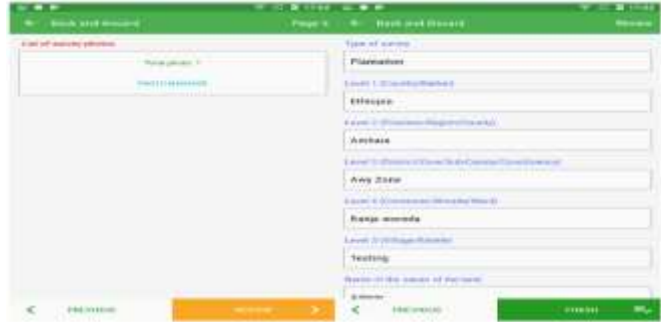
Back and Record
Page 5
List of survey photos
Total photo: 1
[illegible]
< PREVIOUS
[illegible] >

Back and Record
Review
Type of survey
Plantation
Level 1 (Country/Nation)
Ethiopia
Level 2 (Province/Region/State)
Amhara
Level 3 (District/Zone/Sub-County/Constituency)
Awy Zone
Level 4 (Commune/Woreda/Ward)
Banja woreda
Level 5 (Village/Kebele)
Testing
Name of the owner of the land
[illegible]
< PREVIOUS
FINISH